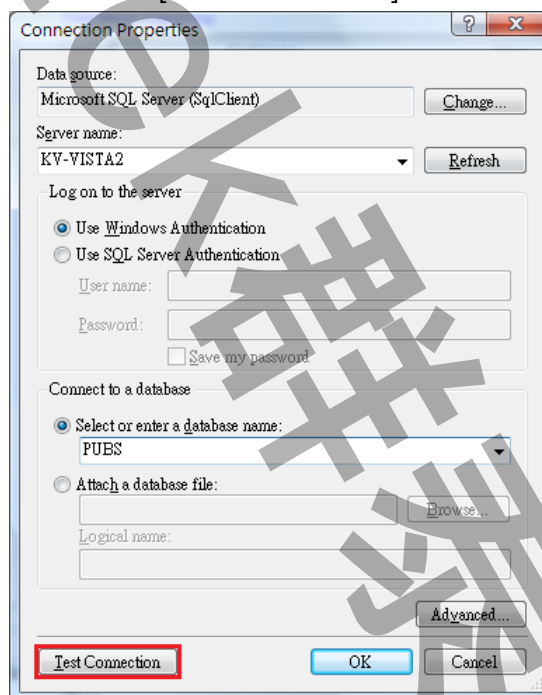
Connection Properties

Data source:
Microsoft SQL Server (SqlClient)
Change...

Server name:
KV-VISTA2
Refresh

Log on to the server
Use Windows Authentication
Use SQL Server Authentication
User name:
Password:
Save my password

Connect to a database
Select or enter a database name:
PUBS
Attach a database file:
Browse...
Logical name:

Advanced...

Test Connection
OK
Cancel